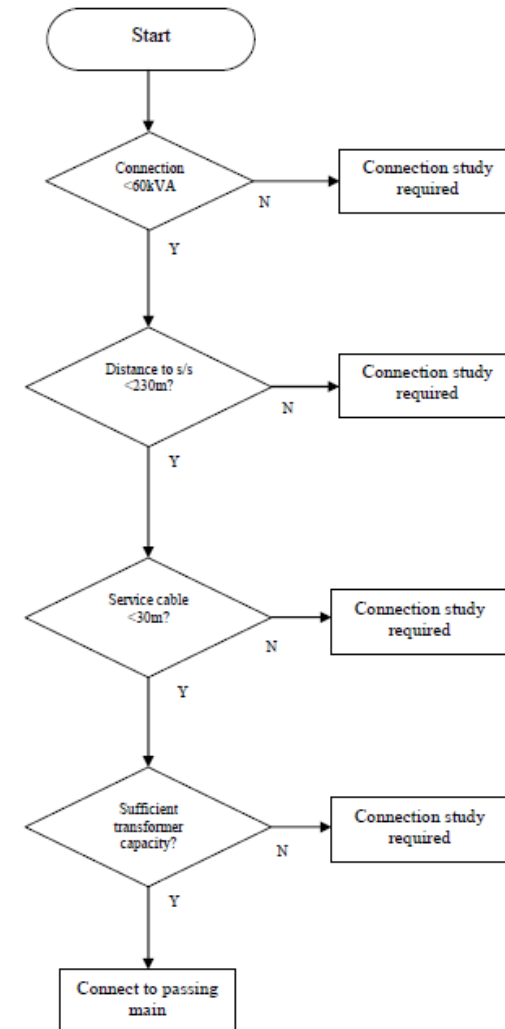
Start

Connection <60kVA

N

Connection study required

Y

Distance to s/s <230m?

N

Connection study required

Y

Service cable <30m?

N

Connection study required

Y

Sufficient transformer capacity?

N

Connection study required

Y

Connect to passing main